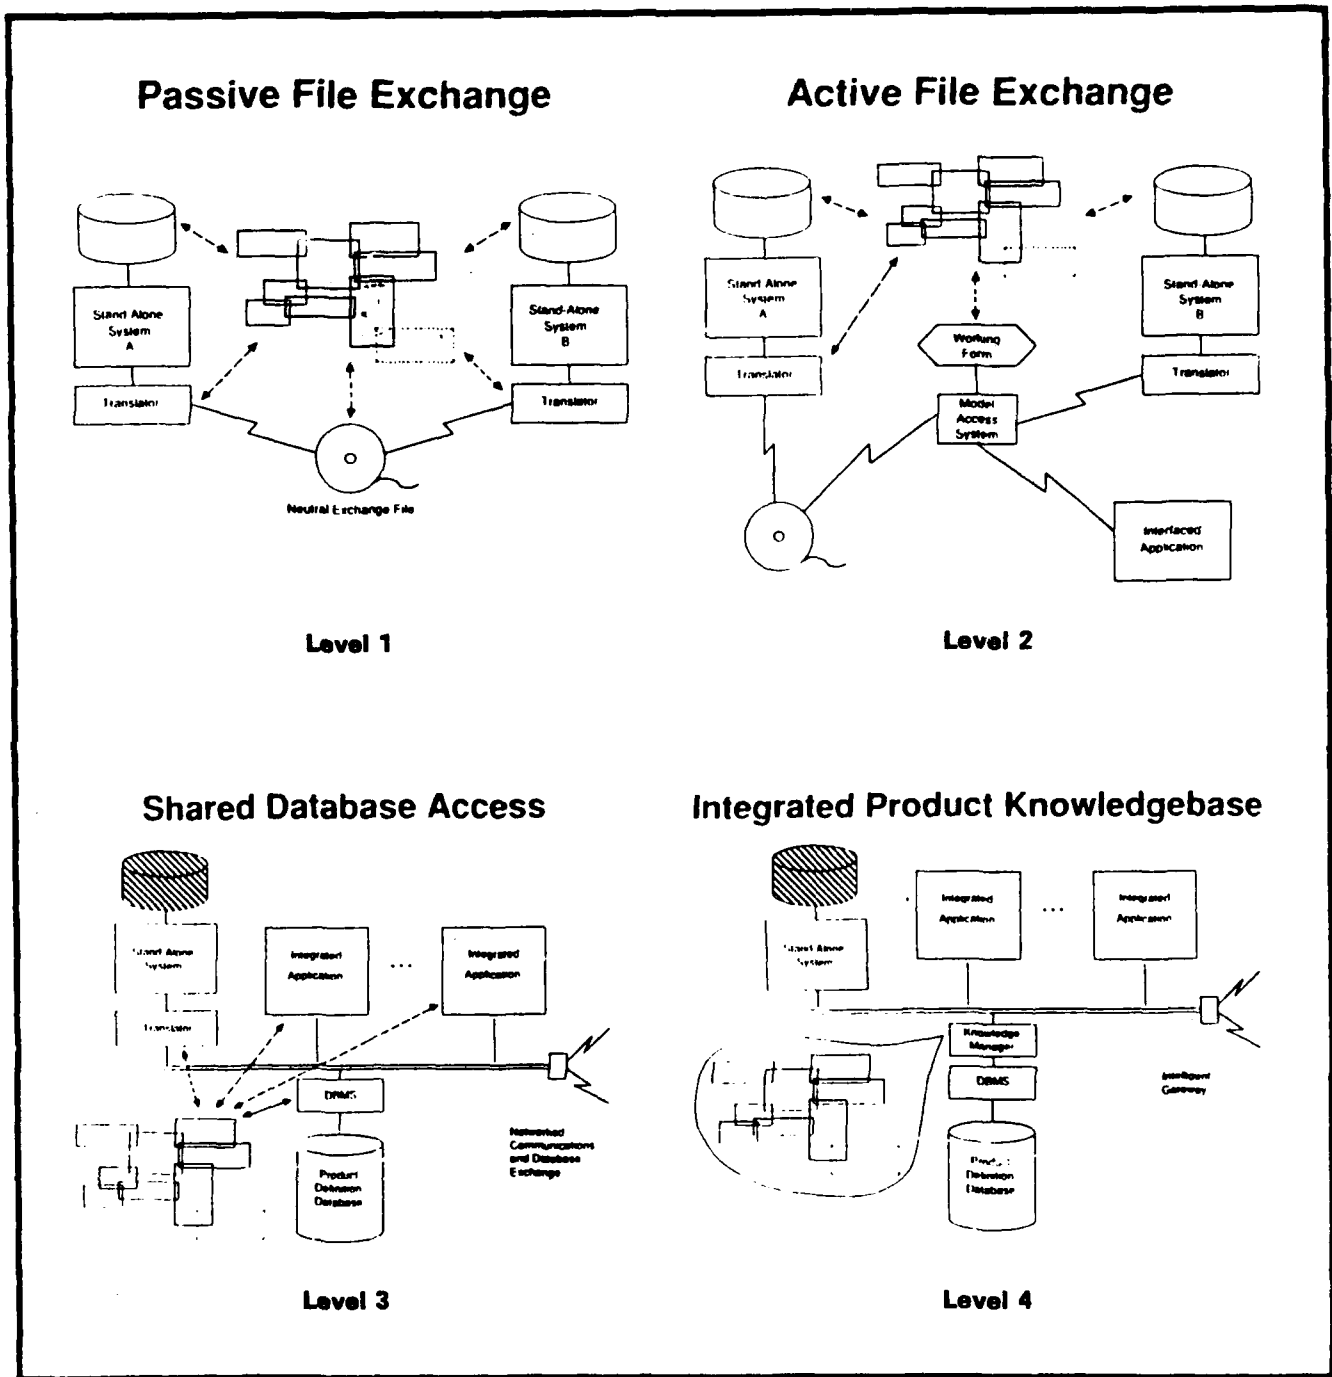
Passive File Exchange

Stand Alone System A

Translator

Stand-Alone System B

Translator

Neutral Exchange File

Level 1

Active File Exchange

Stand Alone System A

Translator

Working Form

Model Access System

Stand Alone System B

Translator

Interfaced Application

Level 2

Shared Database Access

Stand Alone System

Translator

Integrated Application

...

Integrated Application

DBMS

Product Definition Database

Networked Communications and Database Exchange

Level 3

Integrated Product Knowledgebase

Stand Alone System

Integrated Application

...

Integrated Application

Knowledge Manager

DBMS

Product Definition Database

Intelligent Gateway

Level 4